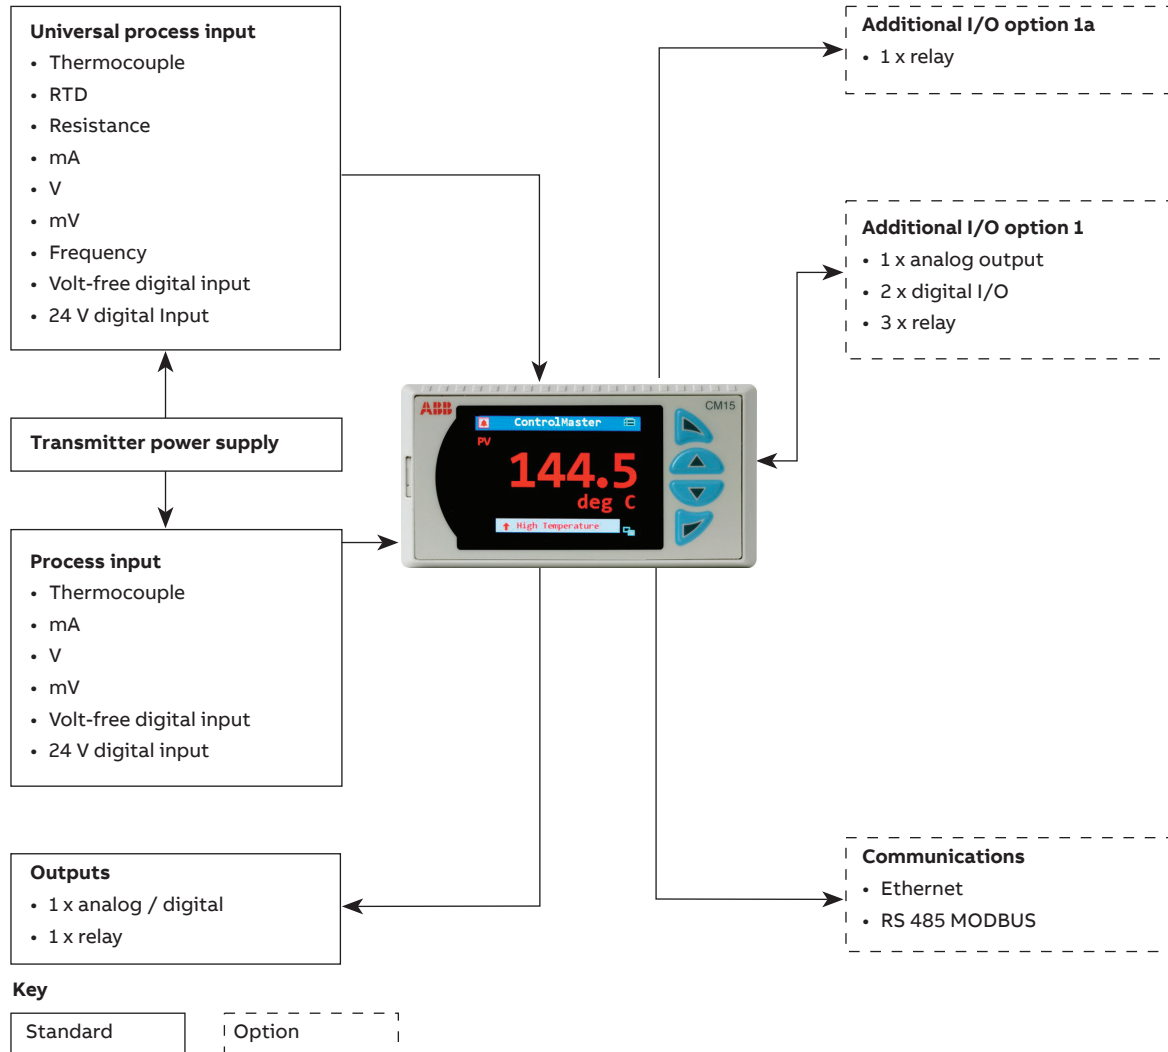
Universal process input
- Thermocouple
- RTD
- Resistance
- mA
- V
- mV
- Frequency
- Volt-free digital input
- 24 V digital Input

Transmitter power supply

Process input
- Thermocouple
- mA
- V
- mV
- Volt-free digital input
- 24 V digital input

Outputs
- 1 x analog / digital
- 1 x relay

Additional I/O option 1a
- 1 x relay

Additional I/O option 1
- 1 x analog output
- 2 x digital I/O
- 3 x relay

ABB CM15
ControlMaster
PV
144.5
deg C
High Temperature

Communications
- Ethernet
- RS 485 MODBUS

Key

Standard

Option